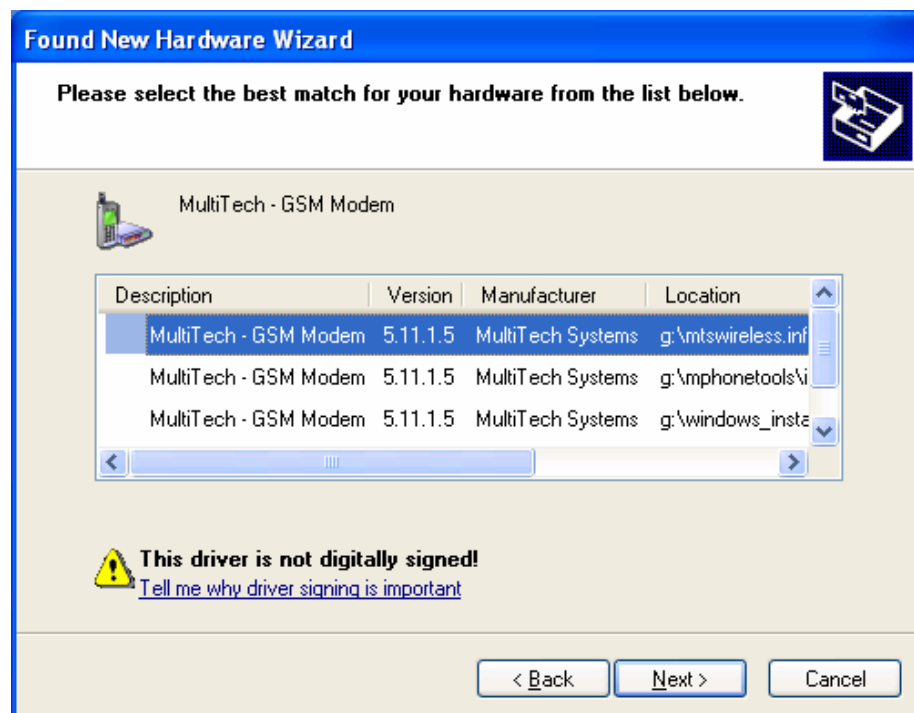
Found New Hardware Wizard

Please select the best match for your hardware from the list below.

MultiTech - GSM Modem

| Description | Version | Manufacturer | Location |
|---|---|---|---|
| MultiTech - GSM Modem | 5.11.1.5 | MultiTech Systems | g:\mtswireless.inf |
| MultiTech - GSM Modem | 5.11.1.5 | MultiTech Systems | g:\mphonetools\i |
| MultiTech - GSM Modem | 5.11.1.5 | MultiTech Systems | g:\windows_insta |

This driver is not digitally signed!
Tell me why driver signing is important

< Back
Next >
Cancel